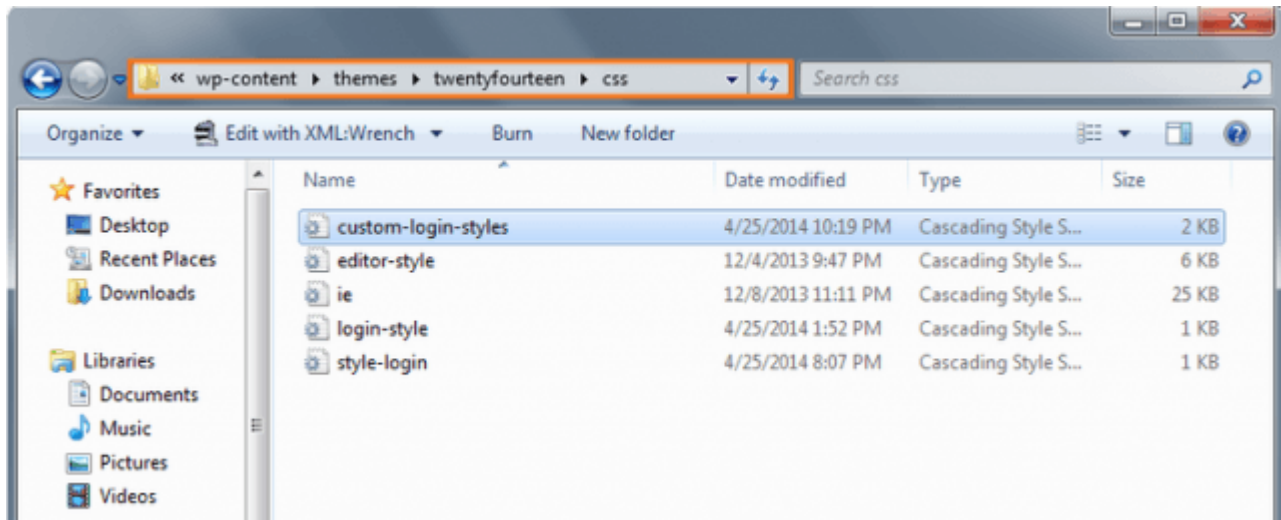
« wp-content ▸ themes ▸ twentyfourteen ▸ css

Search css

Organize ▾ Edit with XML:Wrench ▾ Burn New folder

Favorites
Desktop
Recent Places
Downloads

Libraries
Documents
Music
Pictures
Videos

| Name | Date modified | Type | Size |
|---|---|---|---|
| custom-login-styles | 4/25/2014 10:19 PM | Cascading Style S... | 2 KB |
| editor-style | 12/4/2013 9:47 PM | Cascading Style S... | 6 KB |
| ie | 12/8/2013 11:11 PM | Cascading Style S... | 25 KB |
| login-style | 4/25/2014 1:52 PM | Cascading Style S... | 1 KB |
| style-login | 4/25/2014 8:07 PM | Cascading Style S... | 1 KB |